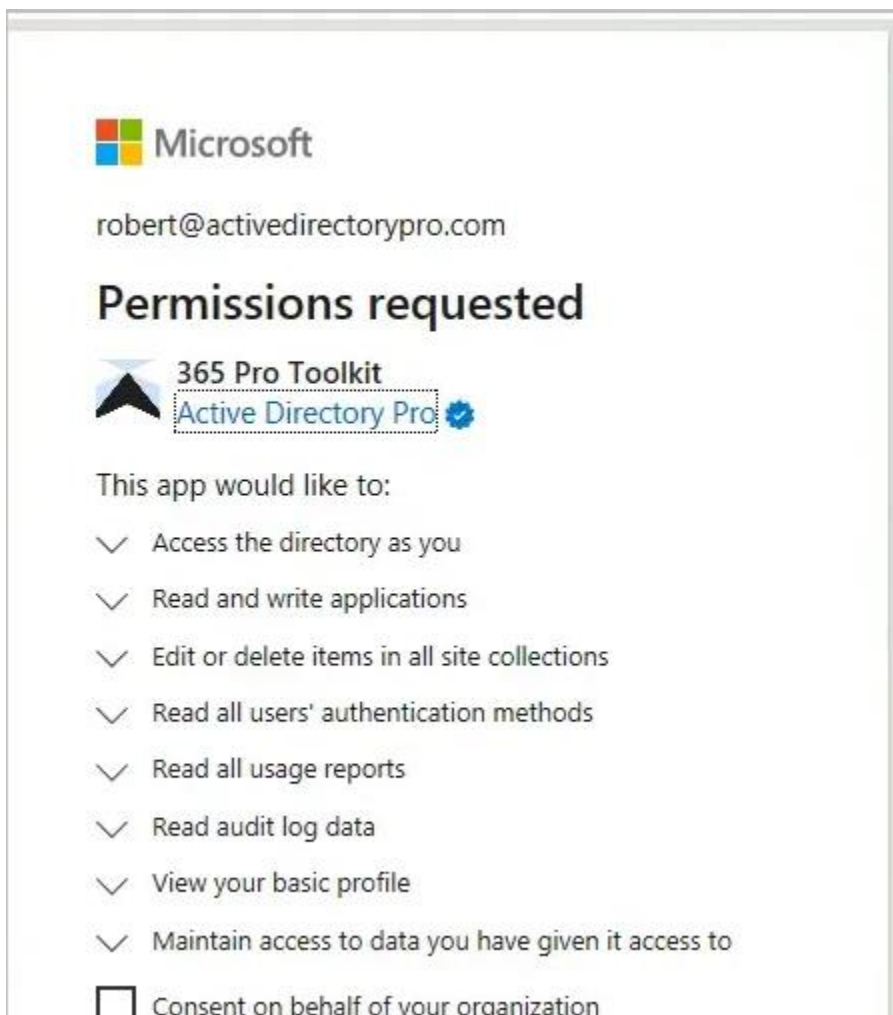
Microsoft

robert@activedirectorypro.com

Permissions requested

365 Pro Toolkit
Active Directory Pro

This app would like to:

Access the directory as you

Read and write applications

Edit or delete items in all site collections

Read all users' authentication methods

Read all usage reports

Read audit log data

View your basic profile

Maintain access to data you have given it access to

Consent on behalf of your organization